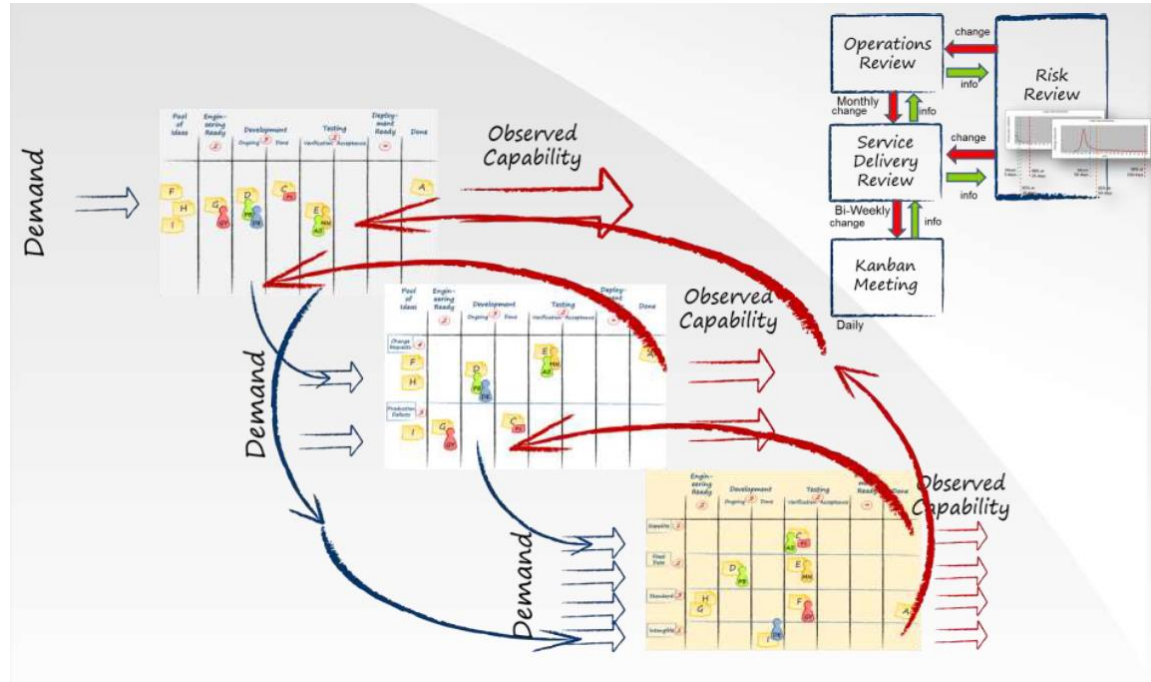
Operations Review

change

info

Risk Review

Monthly change

info

Service Delivery Review

change

info

Bi-Weekly change

info

Kanban Meeting

Daily

Demand

Pool of Ideas | Engineering Ready | Development | Testing | Deployment Ready | Done

Ongoing | Done | Verification | Acceptance

F H I G D C E A

Observed Capability

Demand

Pool of Ideas | Engineering Ready | Development | Testing | Deployment Ready | Done

Change Requests

Production Defects

F H I G D C E

Observed Capability

Demand

Engineering Ready | Development | Testing | Deployment Ready | Done

Expedite

Fixed Date

Standard

Intangible

D E F H G A

Observed Capability